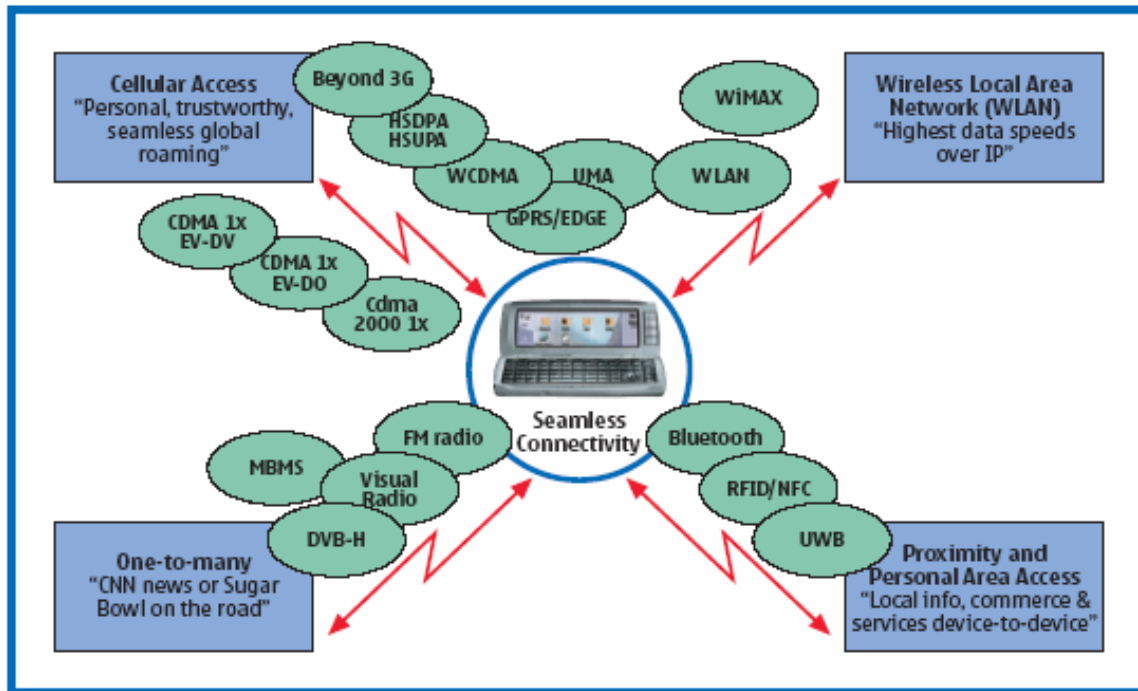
Cellular Access
"Personal, trustworthy, seamless global roaming"

Beyond 3G

HSDPA
HSUPA

WCDMA

UMA

GPRS/EDGE

WiMAX

WLAN

Wireless Local Area Network (WLAN)
"Highest data speeds over IP"

CDMA 1x
EV-DV

CDMA 1x
EV-DO

Cdma
2000 1x

Seamless
Connectivity

FM radio

MBMS

Visual
Radio

DVB-H

One-to-many
"CNN news or Sugar Bowl on the road"

Bluetooth

RFID/NFC

UWB

Proximity and Personal Area Access
"Local info, commerce & services device-to-device"